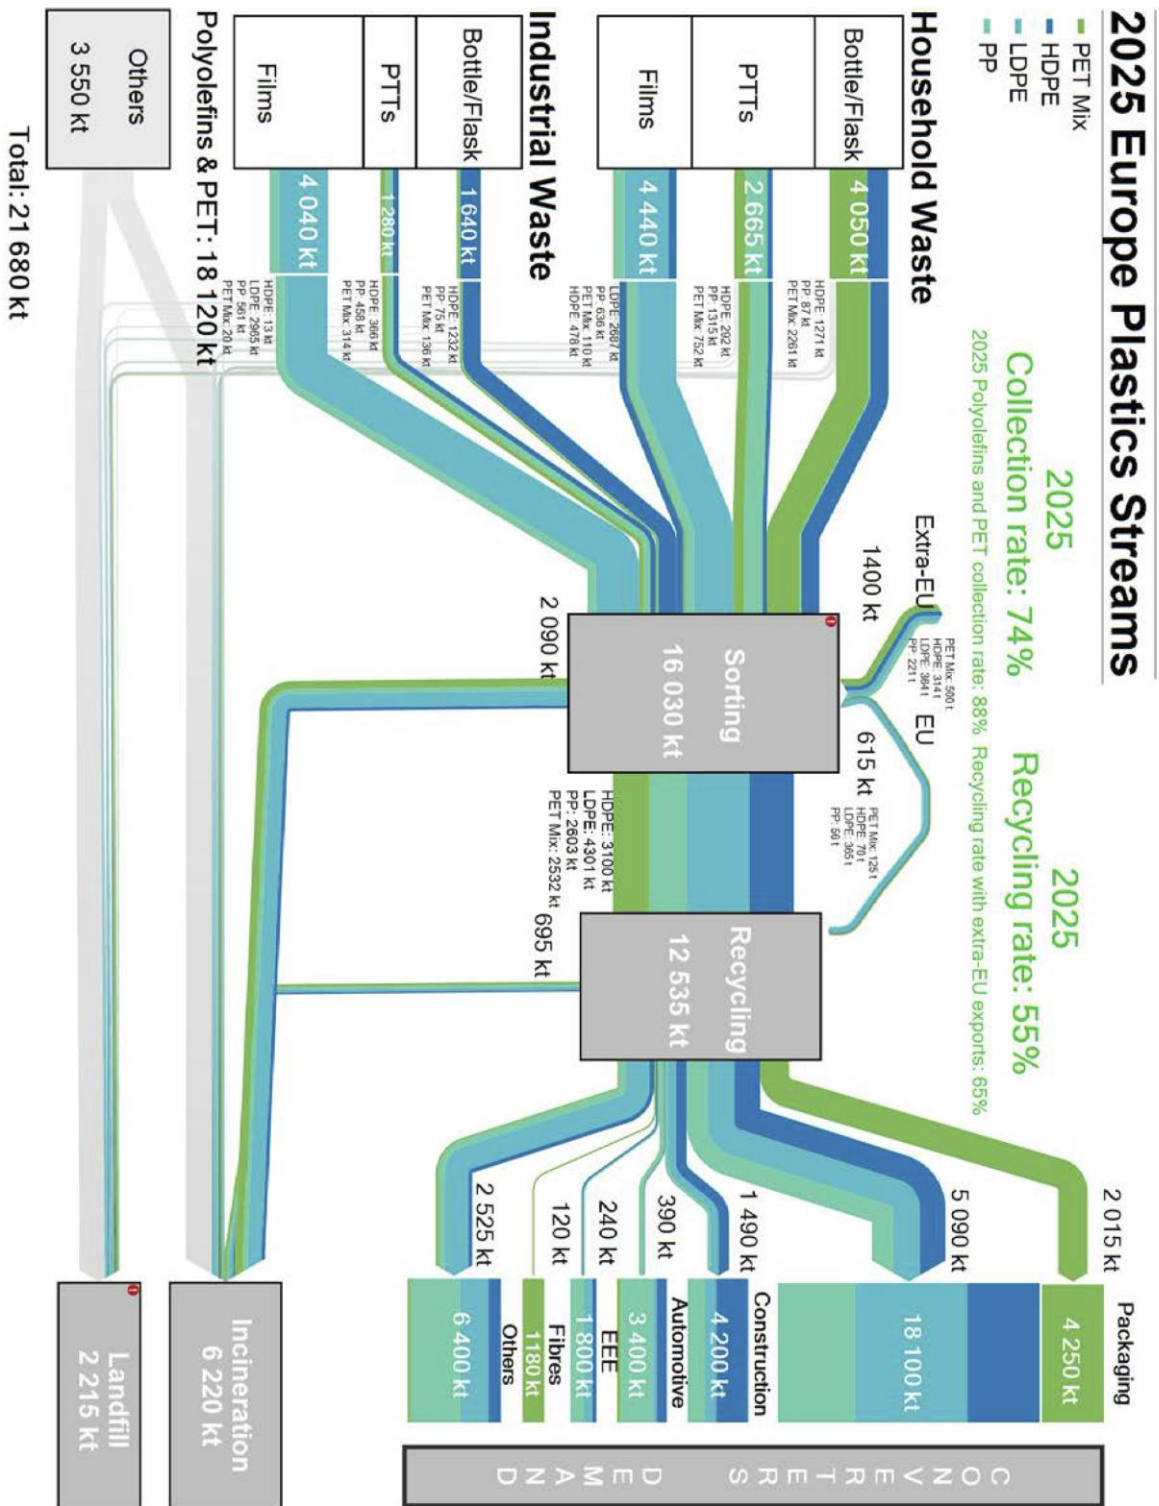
2025 Europe Plastics Streams

PET Mix
HDPE
LDPE
PP

2025
Collection rate: 74%
2025 Polyolefins and PET collection rate: 88%

2025
Recycling rate: 55%
Recycling rate with extra-EU exports: 65%

Household Waste

Bottle/Flask
4 050 kt
HDPE: 1271 kt
PP: 87 kt
PET Mix: 2261 kt

PTTs
2 665 kt
HDPE: 292 kt
PP: 1315 kt
PET Mix: 752 kt

Films
4 440 kt
LDPE: 2687 kt
PP: 636 kt
PET Mix: 110 kt
HDPE: 478 kt

Industrial Waste

Bottle/Flask
1 640 kt
HDPE: 1232 kt
PP: 75 kt
PET Mix: 136 kt

PTTs
1 280 kt
HDPE: 366 kt
PP: 458 kt
PET Mix: 314 kt

Films
4 040 kt
HDPE: 13 kt
LDPE: 2965 kt
PP: 561 kt
PET Mix: 20 kt

Polyolefins & PET: 18 120 kt

Others
3 550 kt

Total: 21 680 kt

1400 kt
Extra-EU
PET Mix: 500 t
HDPE: 314 t
LDPE: 364 t
PP: 221 t

EU
615 kt
PET Mix: 125 t
HDPE: 70 t
LDPE: 365 t
PP: 56 t

Sorting
16 030 kt

2 090 kt

HDPE: 3100 kt
LDPE: 4301 kt
PP: 2603 kt
PET Mix: 2532 kt

695 kt

Recycling
12 535 kt

2 015 kt
5 090 kt
1 490 kt
390 kt
240 kt
120 kt
2 525 kt

Packaging
4 250 kt

18 100 kt

Construction
4 200 kt

Automotive
3 400 kt

EEE
1 800 kt

Fibres
1180 kt

Others
6 400 kt

CONVERTERS DEMAND

Incineration
6 220 kt

Landfill
2 215 kt